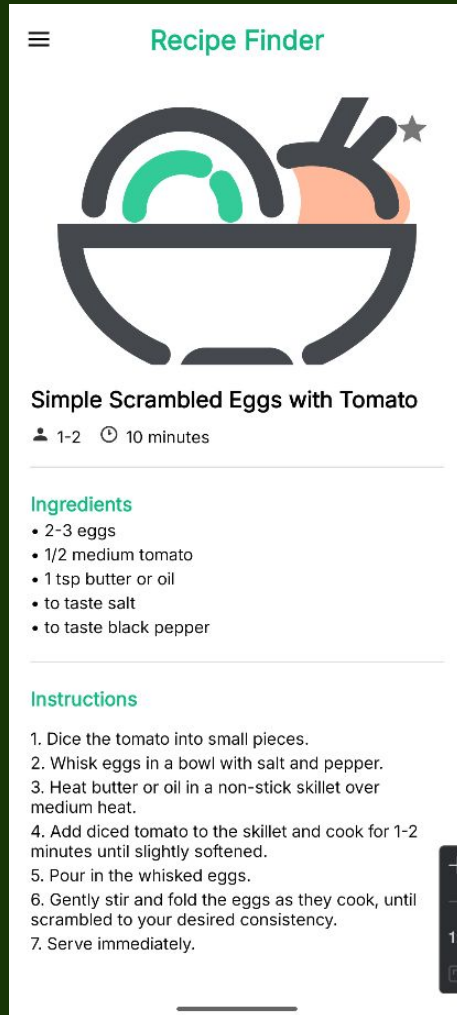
Recipe Finder

Simple Scrambled Eggs with Tomato

1-2 10 minutes

Ingredients
• 2-3 eggs
• 1/2 medium tomato
• 1 tsp butter or oil
• to taste salt
• to taste black pepper

Instructions

1. Dice the tomato into small pieces.
2. Whisk eggs in a bowl with salt and pepper.
3. Heat butter or oil in a non-stick skillet over medium heat.
4. Add diced tomato to the skillet and cook for 1-2 minutes until slightly softened.
5. Pour in the whisked eggs.
6. Gently stir and fold the eggs as they cook, until scrambled to your desired consistency.
7. Serve immediately.